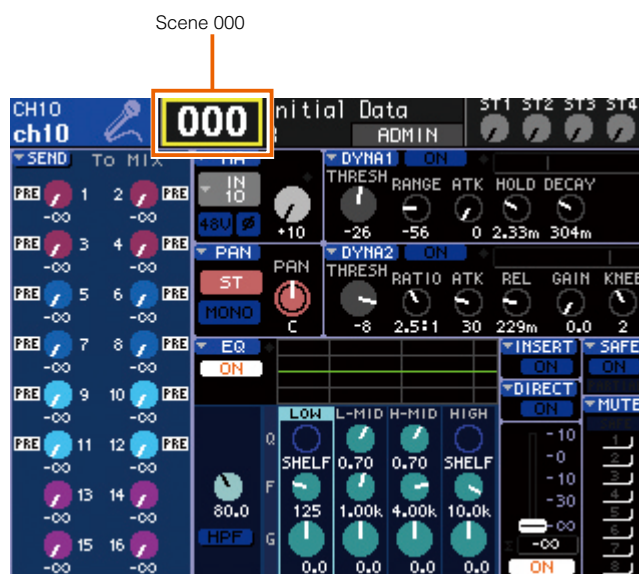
Scene 000

CH10
ch10
000
Initial Data
ADMIN
ST1 ST2 ST3 ST4

SEND To MIX
PRE 1 -∞ 2 -∞ PRE
PRE 3 -∞ 4 -∞ PRE
PRE 5 -∞ 6 -∞ PRE
PRE 7 -∞ 8 -∞ PRE
PRE 9 -∞ 10 -∞ PRE
PRE 11 -∞ 12 -∞ PRE
13 -∞ 14 -∞
15 -∞ 16 -∞

HA
IN 10
48V ø
+10

DYNA1 ON
THRESH RANGE ATK HOLD DECAY
-26 -56 0 2.33m 304m

PAN
ST
MONO
PAN
C

DYNA2 ON
THRESH RATIO ATK REL GAIN KNEE
-8 2.5:1 30 229m 0.0 2

EQ
ON

INSERT
ON
DIRECT
ON

SAFE
ON

MUTE

LOW L-MID H-MID HIGH
Q SHELF 0.70 0.70 SHELF
F 80.0 125 1.00k 4.00k 10.0k
HPF
G 0.0 0.0 0.0 0.0

-10
-0
-10
-30
-∞
-∞
ON

1 2 3 4 5 6 7 8